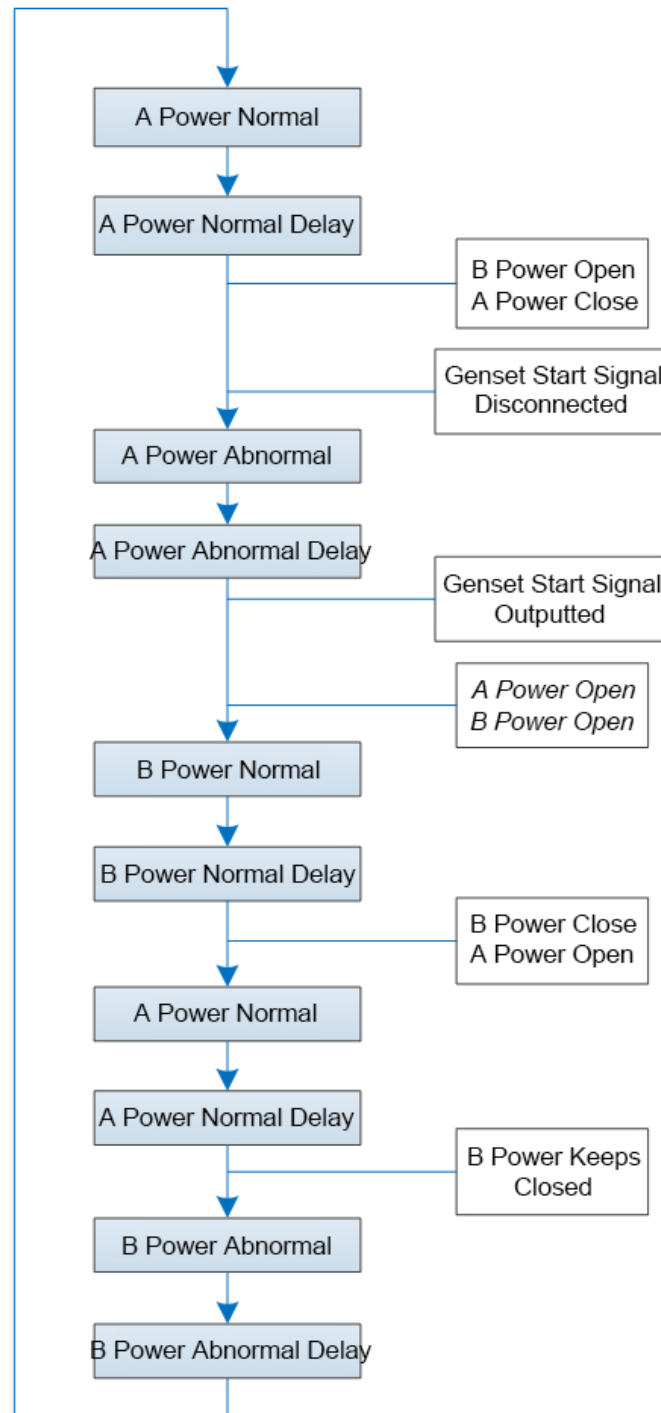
A Power Normal

A Power Normal Delay

B Power Open
A Power Close

Genset Start Signal
Disconnected

A Power Abnormal

A Power Abnormal Delay

Genset Start Signal
Outputted

*A Power Open*
*B Power Open*

B Power Normal

B Power Normal Delay

B Power Close
A Power Open

A Power Normal

A Power Normal Delay

B Power Keeps
Closed

B Power Abnormal

B Power Abnormal Delay